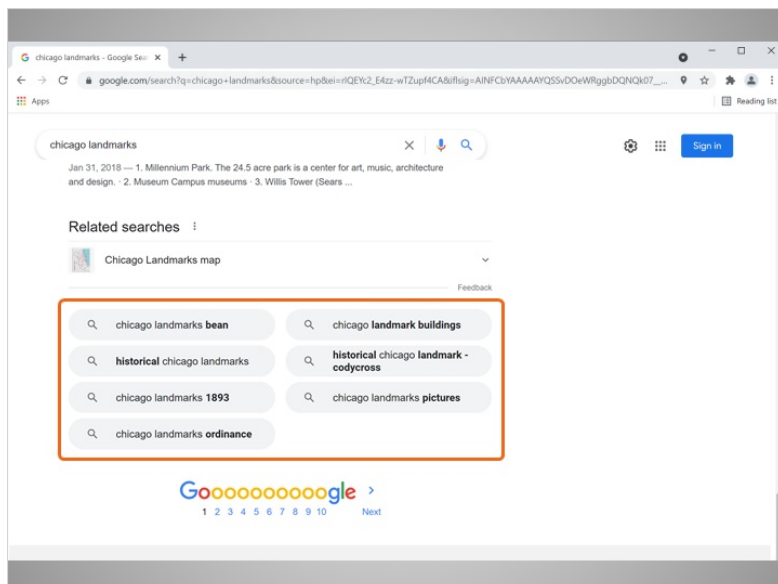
chicago landmarks - Google Sear ×

google.com/search?q=chicago+landmarks&source=hp&ei=rIQEYc2_E4zz-wTZupf4CA&iflsig=AINFCbYAAAAAYQSSvDOeWRggbDQNQk07_...

Apps

Reading list

chicago landmarks

Sign in

Jan 31, 2018 — 1. Millennium Park. The 24.5 acre park is a center for art, music, architecture and design. · 2. Museum Campus museums · 3. Willis Tower (Sears ...

Related searches

Chicago Landmarks map

Feedback

chicago landmarks **bean**

chicago **landmark buildings**

**historical** chicago landmarks

**historical** chicago **landmark - codycross**

chicago landmarks **1893**

chicago landmarks **pictures**

chicago landmarks **ordinance**

Gooooooooooogle >

1 2 3 4 5 6 7 8 9 10 Next